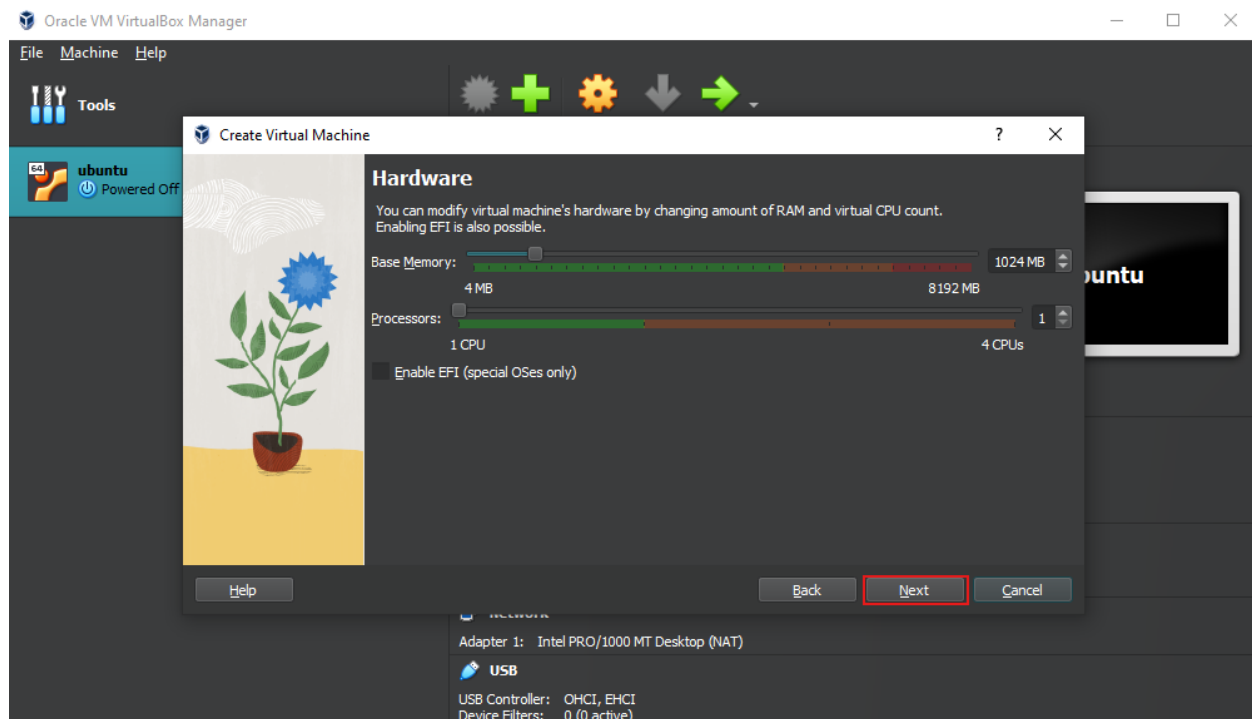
Oracle VM VirtualBox Manager

File Machine Help

Tools

64 ubuntu
Powered Off

Create Virtual Machine ? ✕

Hardware

You can modify virtual machine's hardware by changing amount of RAM and virtual CPU count. Enabling EFI is also possible.

Base Memory: 1024 MB

4 MB 8192 MB

Processors: 1

1 CPU 4 CPUs

Enable EFI (special OSes only)

Help Back Next Cancel

untu

Network

Adapter 1: Intel PRO/1000 MT Desktop (NAT)

USB

USB Controller: OHCI, EHCI
Device Filters: 0 (0 active)